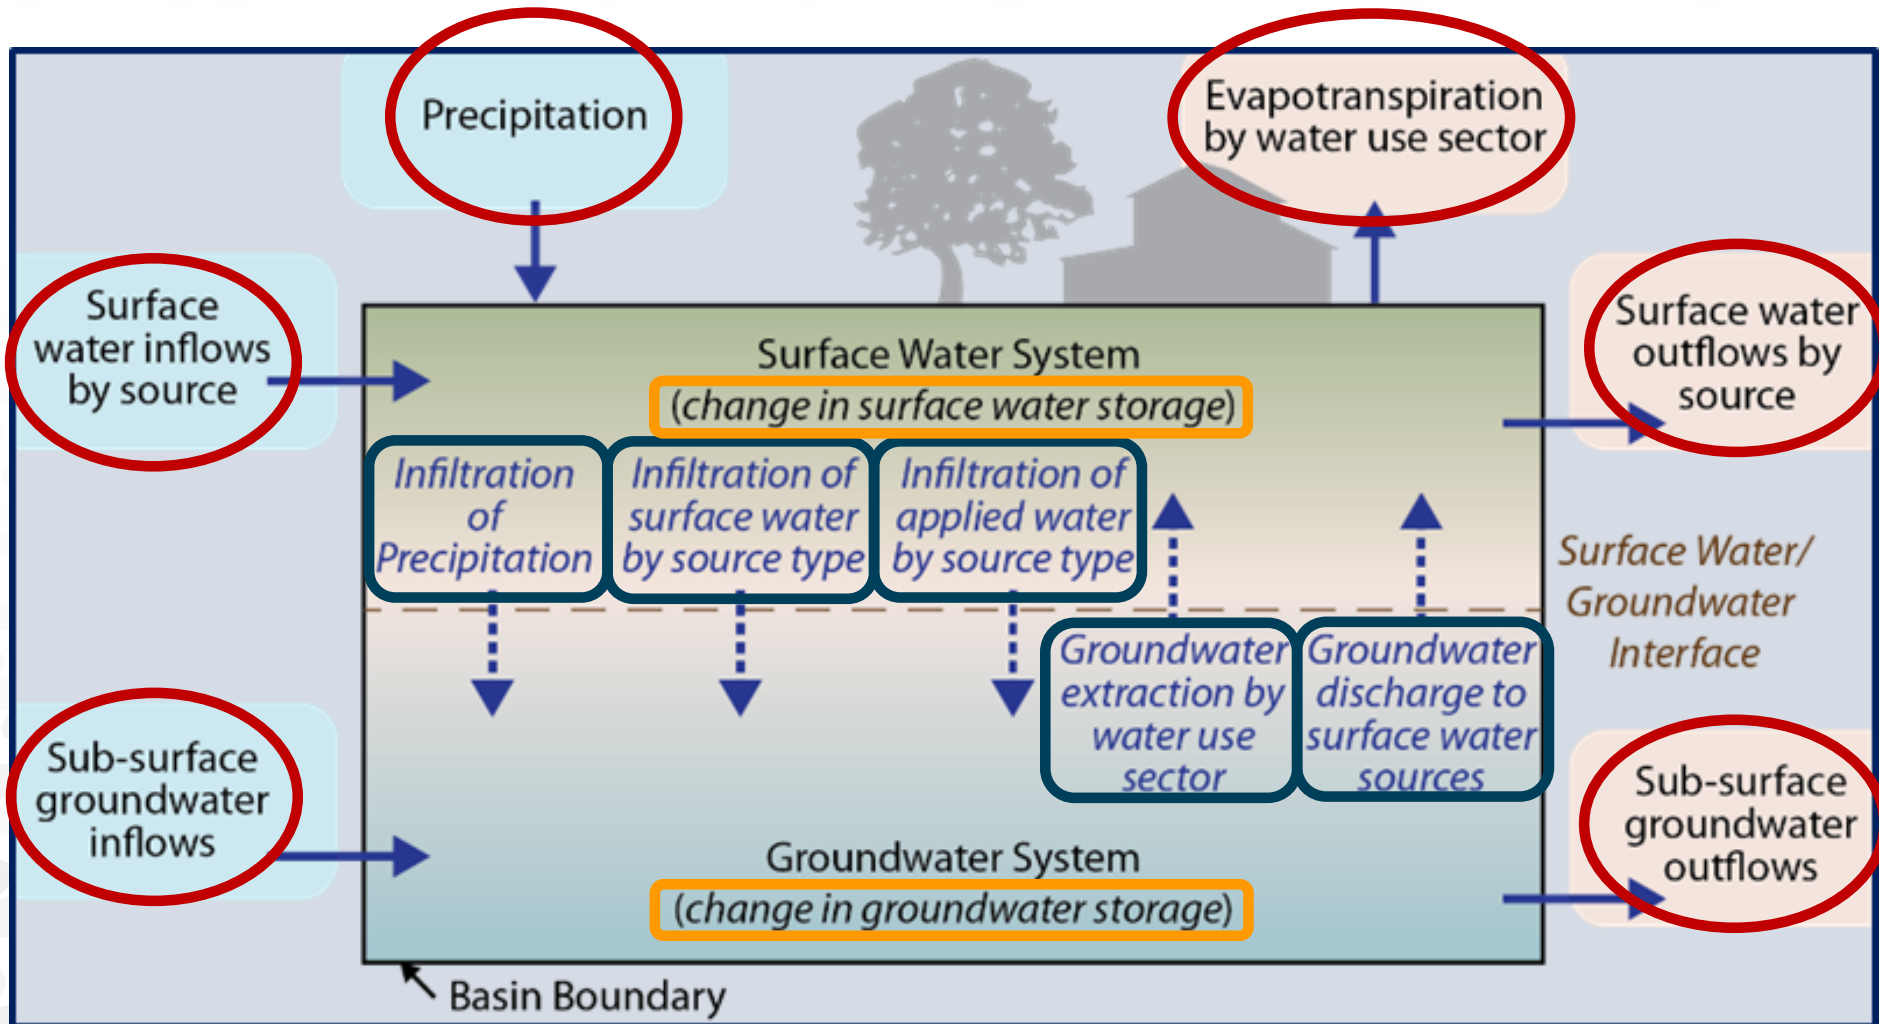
Precipitation

Evapotranspiration by water use sector

Surface water inflows by source

Surface water outflows by source

Surface Water System

(change in surface water storage)

Infiltration of Precipitation

Infiltration of surface water by source type

Infiltration of applied water by source type

Surface Water/ Groundwater Interface

Groundwater extraction by water use sector

Groundwater discharge to surface water sources

Sub-surface groundwater inflows

Sub-surface groundwater outflows

Groundwater System

(change in groundwater storage)

Basin Boundary